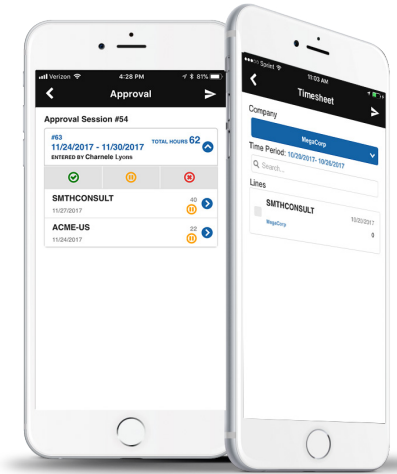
Verizon 4:28 PM 81%

Approval

Approval Session #54

#63
11/24/2017 - 11/30/2017
TOTAL HOURS 62
ENTERED BY Charnele Lyons

SMTHCONSULT
11/27/2017
40

ACME-US
11/24/2017
22

Sprint 10:03 AM

Timesheet

Company

MegaCorp

Time Period: 10/20/2017- 10/26/2017

Search...

Lines

SMTHCONSULT
10/20/2017
MegaCorp
0